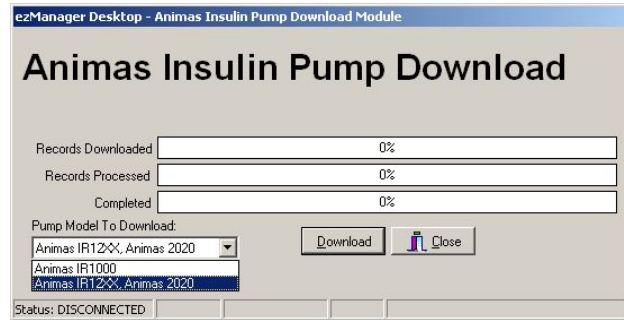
ezManager Desktop - Animas Insulin Pump Download Module

Animas Insulin Pump Download

Records Downloaded 0%

Records Processed 0%

Completed 0%

Pump Model To Download:

Animas IR12XX, Animas 2020

Animas IR1000

Animas IR12XX, Animas 2020

Download

Close

Status: DISCONNECTED